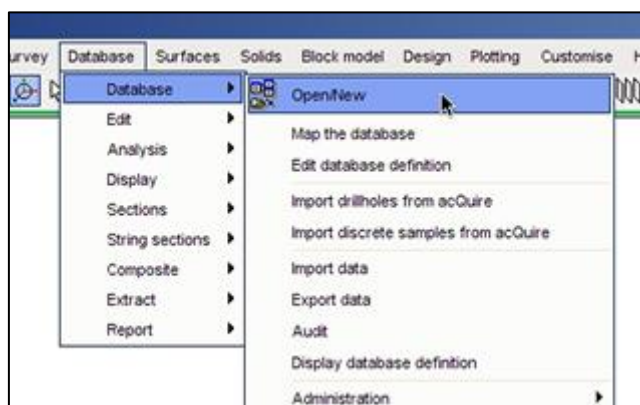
urvey Database Surfaces Solids Block model Design Plotting Customise

Database
Edit
Analysis
Display
Sections
String sections
Composite
Extract
Report

Open/New
Map the database
Edit database definition
Import drillholes from acQuire
Import discrete samples from acQuire
Import data
Export data
Audit
Display database definition
Administration